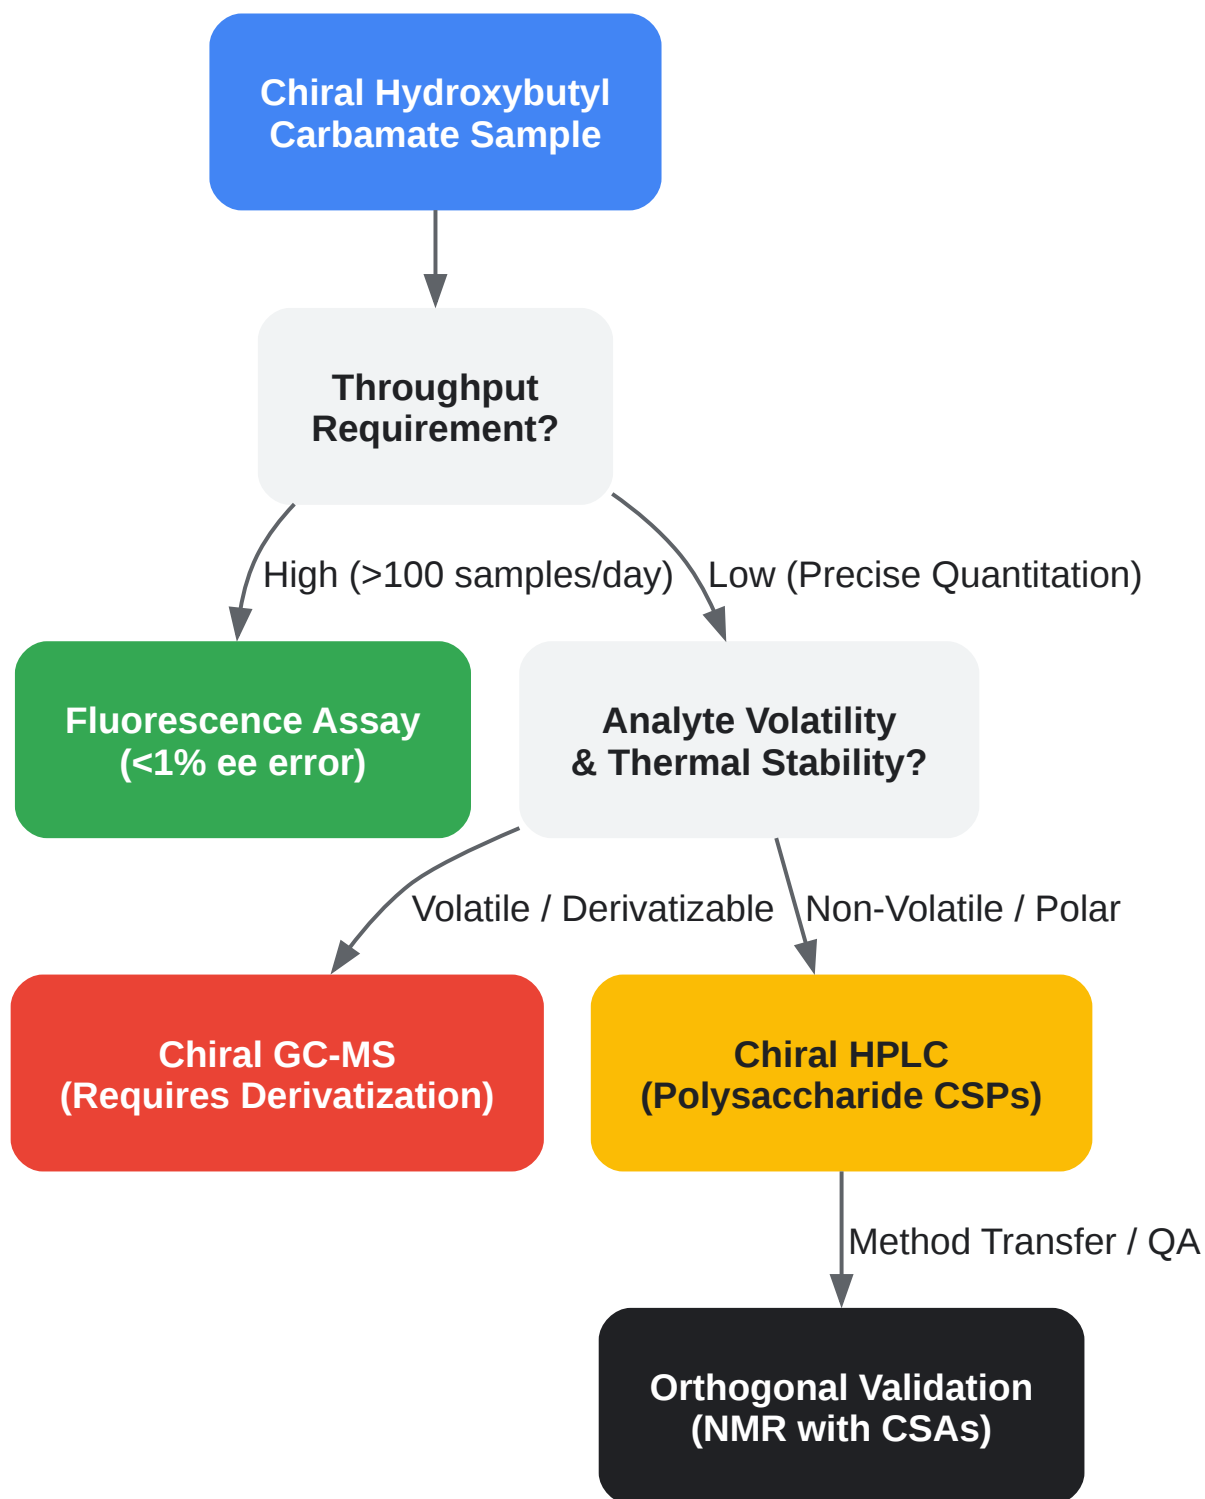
Chiral Hydroxybutyl Carbamate Sample

Throughput Requirement?

High (>100 samples/day)

Low (Precise Quantitation)

Fluorescence Assay (<1% ee error)

Analyte Volatility & Thermal Stability?

Volatile / Derivatizable

Non-Volatile / Polar

Chiral GC-MS (Requires Derivatization)

Chiral HPLC (Polysaccharide CSPs)

Method Transfer / QA

Orthogonal Validation (NMR with CSAs)